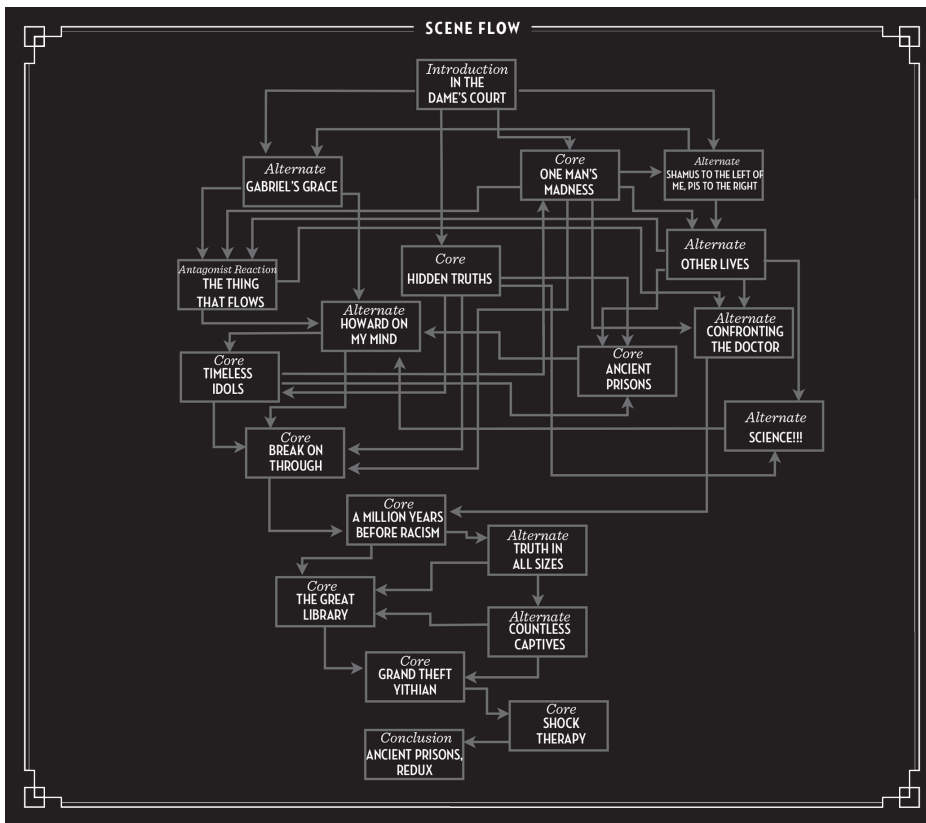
SCENE FLOW

Introduction
IN THE DAME'S COURT

Alternate
GABRIEL'S GRACE

Core
ONE MAN'S MADNESS

Alternate
SHAMUS TO THE LEFT OF ME, PIS TO THE RIGHT

Core
HIDDEN TRUTHS

Alternate
OTHER LIVES

Antagonist Reaction
THE THING THAT FLOWS

Alternate
HOWARD ON MY MIND

Alternate
CONFRONTING THE DOCTOR

Core
TIMELESS IDOLS

Core
ANCIENT PRISONS

Alternate
SCIENCE!!!

Core
BREAK ON THROUGH

Core
A MILLION YEARS BEFORE RACISM

Alternate
TRUTH IN ALL SIZES

Core
THE GREAT LIBRARY

Alternate
COUNTLESS CAPTIVES

Core
GRAND THEFT YITHIAN

Core
SHOCK THERAPY

Conclusion
ANCIENT PRISONS, REDUX